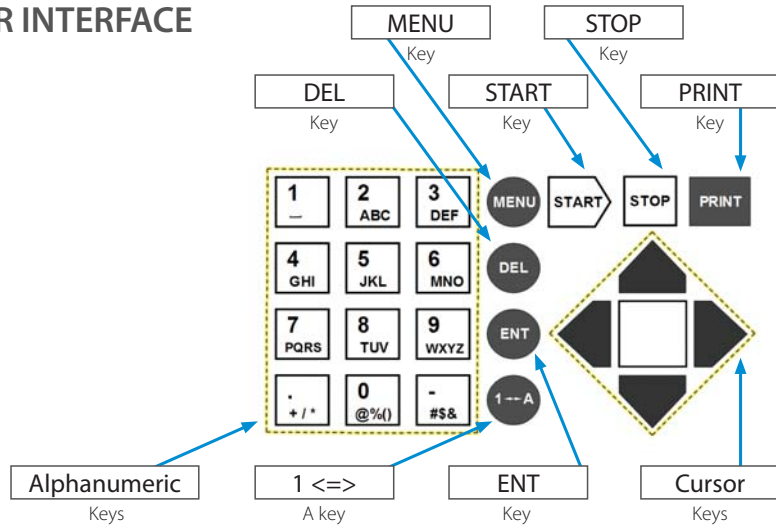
R INTERFACE

MENU
Key

STOP
Key

DEL
Key

START
Key

PRINT
Key

1
_

2
ABC

3
DEF

MENU

START

STOP

PRINT

4
GHI

5
JKL

6
MNO

DEL

7
PQRS

8
TUV

9
WXYZ

ENT

.
+ / *

0
@%()

-
#$&

1 ↔ A

Alphanumeric
Keys

1 <=>
A key

ENT
Key

Cursor
Keys